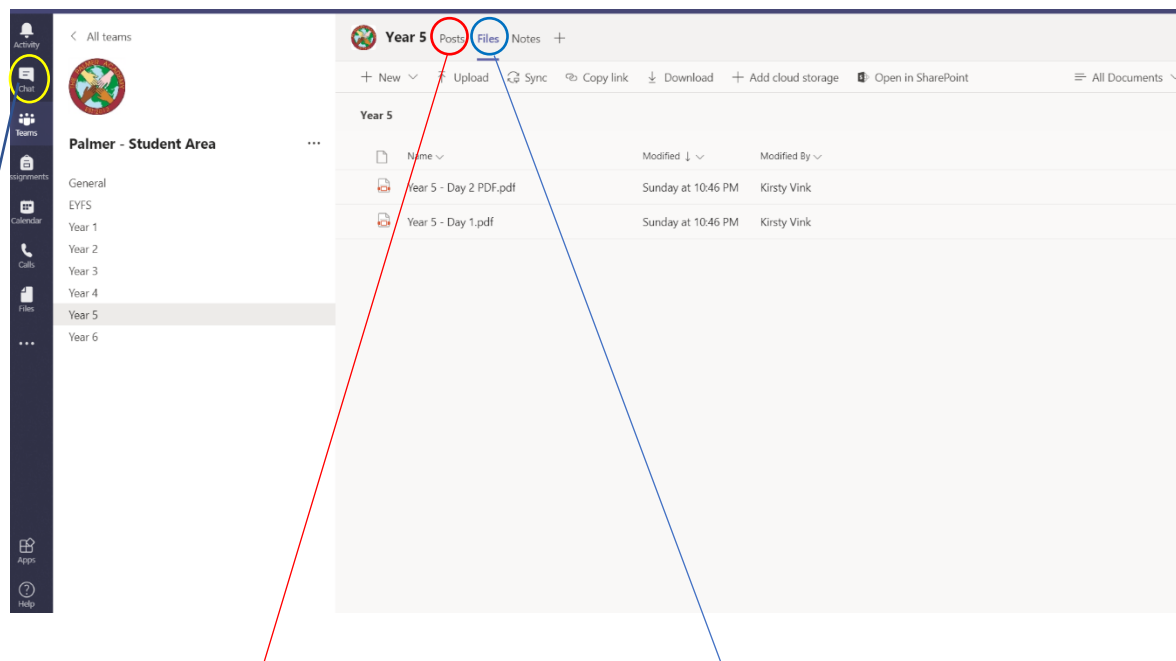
Activity
Chat
Teams
Assignments
Calendar
Calls
Files
...
Apps
Help

< All teams

Palmer - Student Area ...

General
EYFS
Year 1
Year 2
Year 3
Year 4
Year 5
Year 6

Year 5 Posts Files Notes +

+ New | Upload | Sync | Copy link | Download | + Add cloud storage | Open in SharePoint | All Documents

Year 5

| Name | Modified ↓ | Modified By |
|---|---|---|
| Year 5 - Day 2 PDF.pdf | Sunday at 10:46 PM | Kirsty Vink |
| Year 5 - Day 1.pdf | Sunday at 10:46 PM | Kirsty Vink |